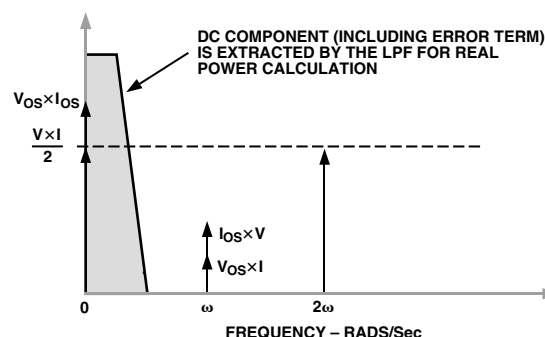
DC COMPONENT (INCLUDING ERROR TERM) IS EXTRACTED BY THE LPF FOR REAL POWER CALCULATION

$V_{OS} \times I_{OS}$

$\frac{V \times I}{2}$

$I_{OS} \times V$

$V_{OS} \times I$

0

ω

2ω

FREQUENCY – RADS/Sec